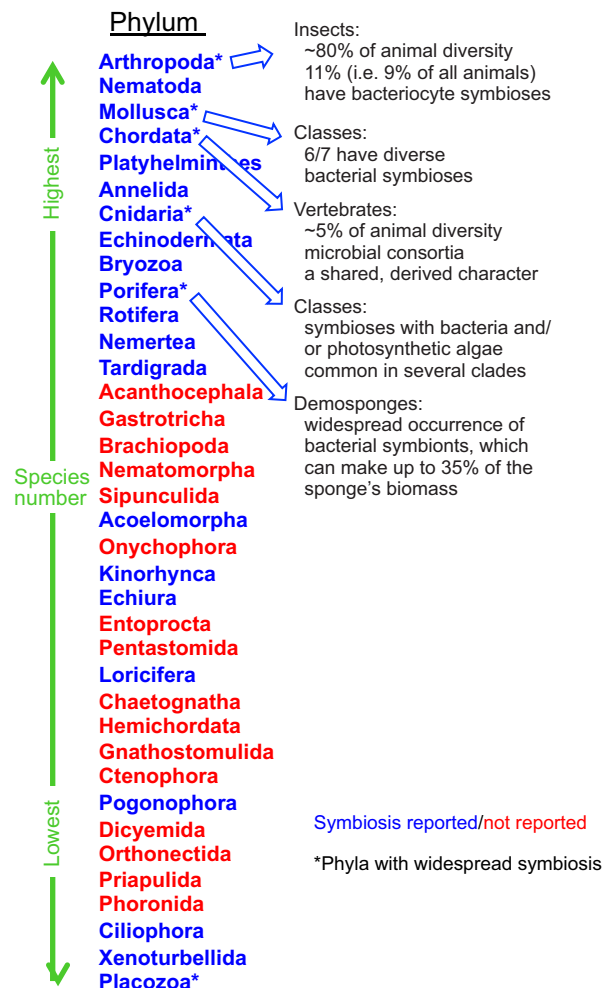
Phylum

Highest

Species number

Lowest

Arthropoda*
Nematoda
Mollusca*
Chordata*
Platyhelminthes
Annelida
Cnidaria*
Echinodermata
Bryozoa
Porifera*
Rotifera
Nemertea
Tardigrada
Acanthocephala
Gastrotricha
Brachiopoda
Nematomorpha
Sipunculida
Acoelomorpha
Onychophora
Kinorhynca
Echiura
Entoprocta
Pentastomida
Loricifera
Chaetognatha
Hemichordata
Gnathostomulida
Ctenophora
Pogonophora
Dicyemida
Orthonectida
Priapulida
Phoronida
Ciliophora
Xenoturbellida
Placozoa*

Insects:
~80% of animal diversity
11% (i.e. 9% of all animals) have bacteriocyte symbioses

Classes:
6/7 have diverse bacterial symbioses

Vertebrates:
~5% of animal diversity
microbial consortia
a shared, derived character

Classes:
symbioses with bacteria and/ or photosynthetic algae common in several clades

Demosponges:
widespread occurrence of bacterial symbionts, which can make up to 35% of the sponge's biomass

Symbiosis reported/not reported

*Phyla with widespread symbiosis